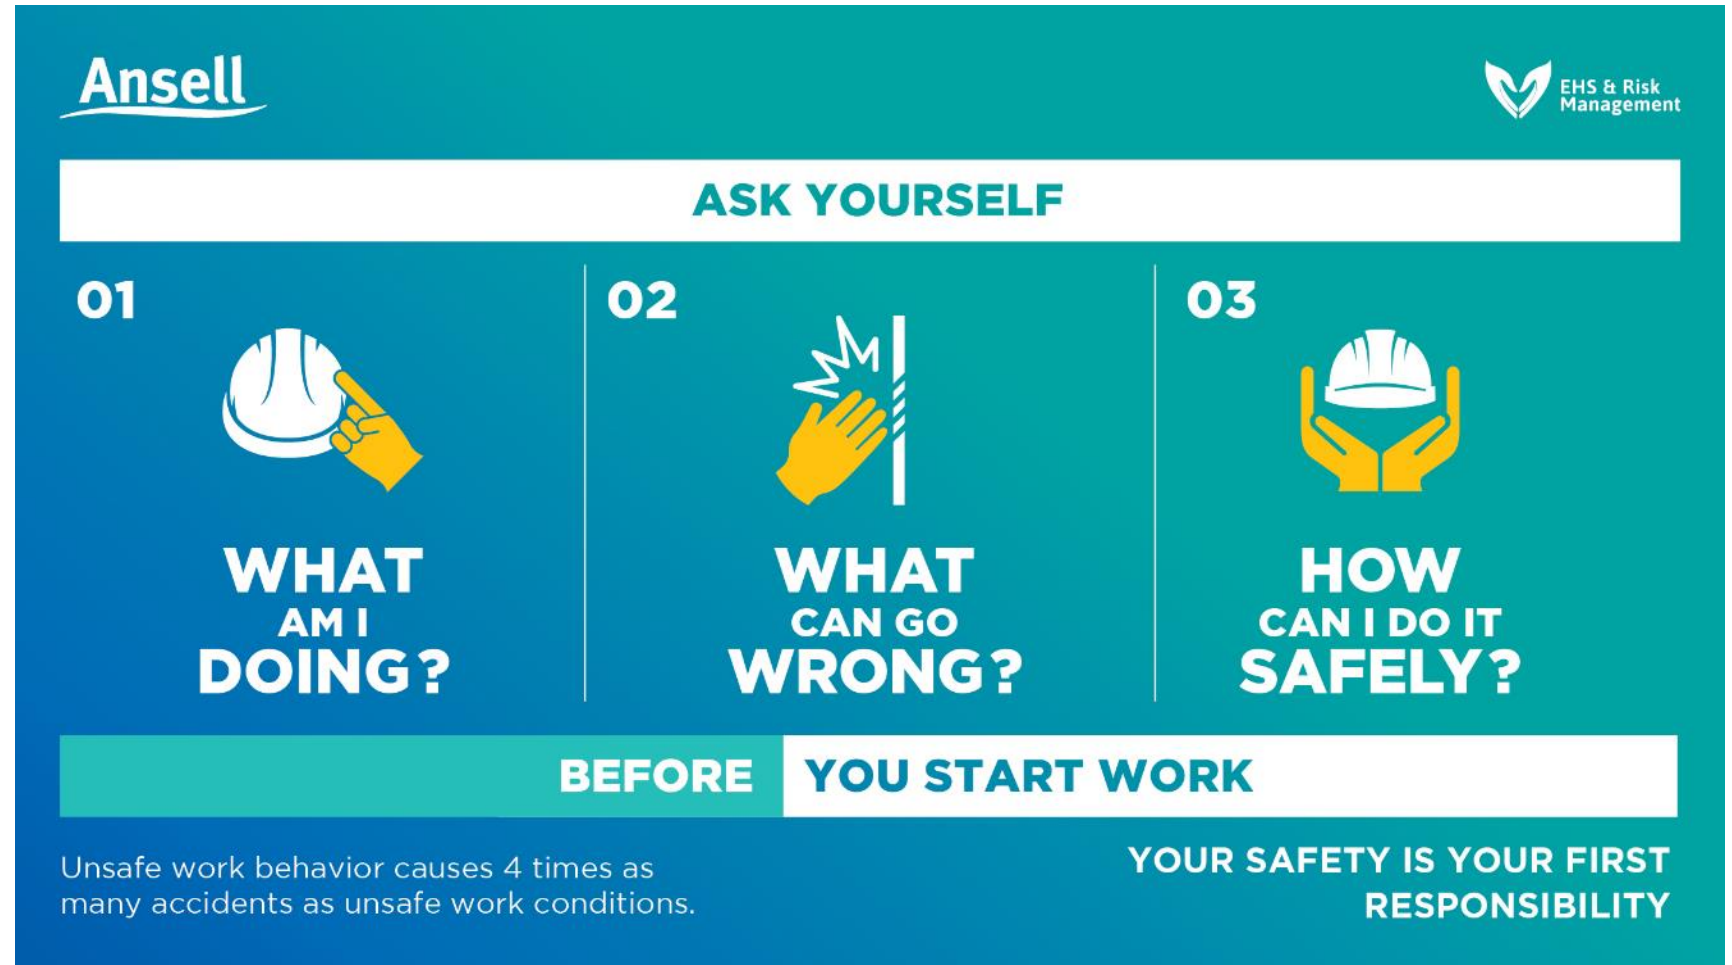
Ansell

EHS & Risk Management

ASK YOURSELF

01

WHAT AM I DOING?

02

WHAT CAN GO WRONG?

03

HOW CAN I DO IT SAFELY?

BEFORE YOU START WORK

Unsafe work behavior causes 4 times as many accidents as unsafe work conditions.

YOUR SAFETY IS YOUR FIRST RESPONSIBILITY